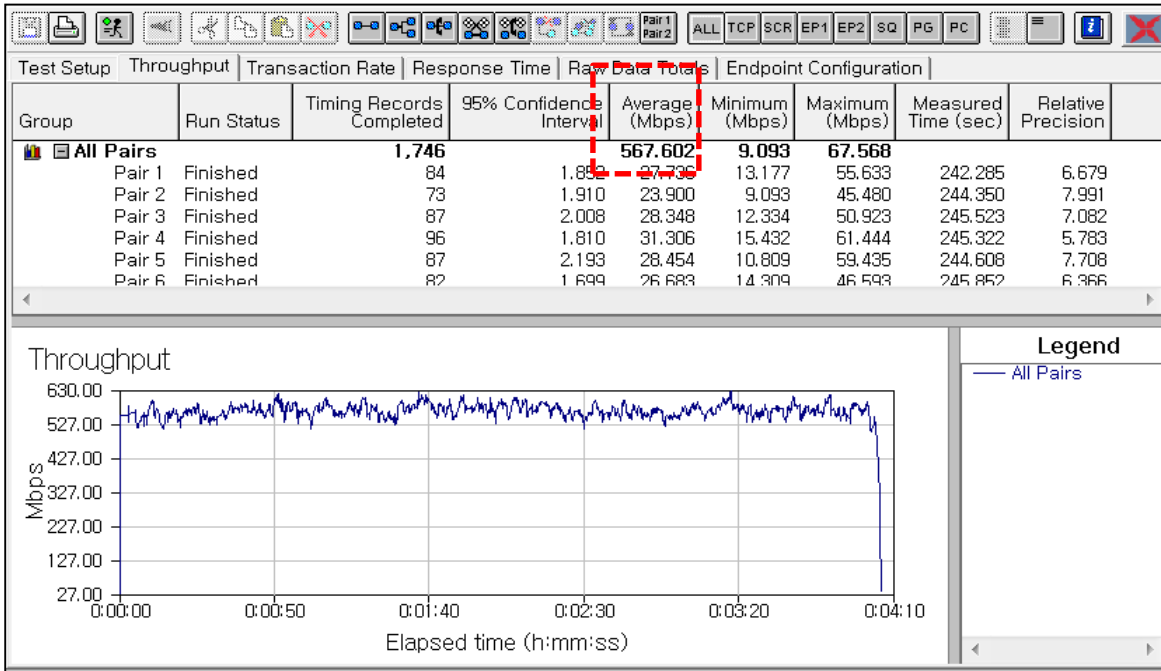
Pair 1 Pair 2 ALL TCP SCR EP1 EP2 SQ PG PC

Test Setup | Throughput | Transaction Rate | Response Time | Raw Data Totals | Endpoint Configuration

| Group | Run Status | Timing Records Completed | 95% Confidence Interval | Average (Mbps) | Minimum (Mbps) | Maximum (Mbps) | Measured Time (sec) | Relative Precision |
|---|---|---|---|---|---|---|---|---|
| All Pairs | | 1,746 | | 567.602 | 9.093 | 67.568 | | |
| Pair 1 | Finished | 84 | 1.852 | 27.730 | 13.177 | 55.633 | 242.285 | 6.679 |
| Pair 2 | Finished | 73 | 1.910 | 23.900 | 9.093 | 45.480 | 244.350 | 7.991 |
| Pair 3 | Finished | 87 | 2.008 | 28.348 | 12.334 | 50.923 | 245.523 | 7.082 |
| Pair 4 | Finished | 96 | 1.810 | 31.306 | 15.432 | 61.444 | 245.322 | 5.783 |
| Pair 5 | Finished | 87 | 2.193 | 28.454 | 10.809 | 59.435 | 244.608 | 7.708 |
| Pair 6 | Finished | 82 | 1.699 | 26.683 | 14.309 | 46.593 | 245.852 | 6.366 |

Throughput

630.00
527.00
427.00
327.00
227.00
127.00
27.00

Mbps

0:00:00 0:00:50 0:01:40 0:02:30 0:03:20 0:04:10

Elapsed time (h:mm:ss)

Legend
All Pairs